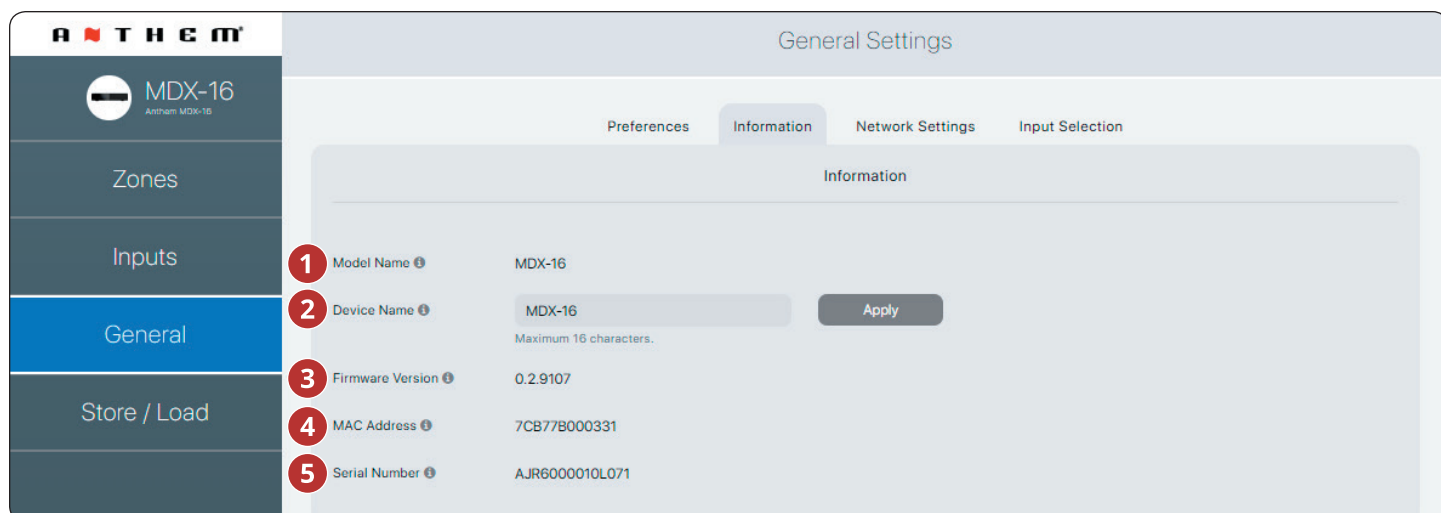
ANTHEM®

MDX-16
Anthem MDX-16

Zones

Inputs

General

Store / Load

General Settings

Preferences Information Network Settings Input Selection

Information

1 Model Name MDX-16

2 Device Name MDX-16 Apply

Maximum 16 characters.

3 Firmware Version 0.2.9107

4 MAC Address 7CB77B000331

5 Serial Number AJR6000010L071